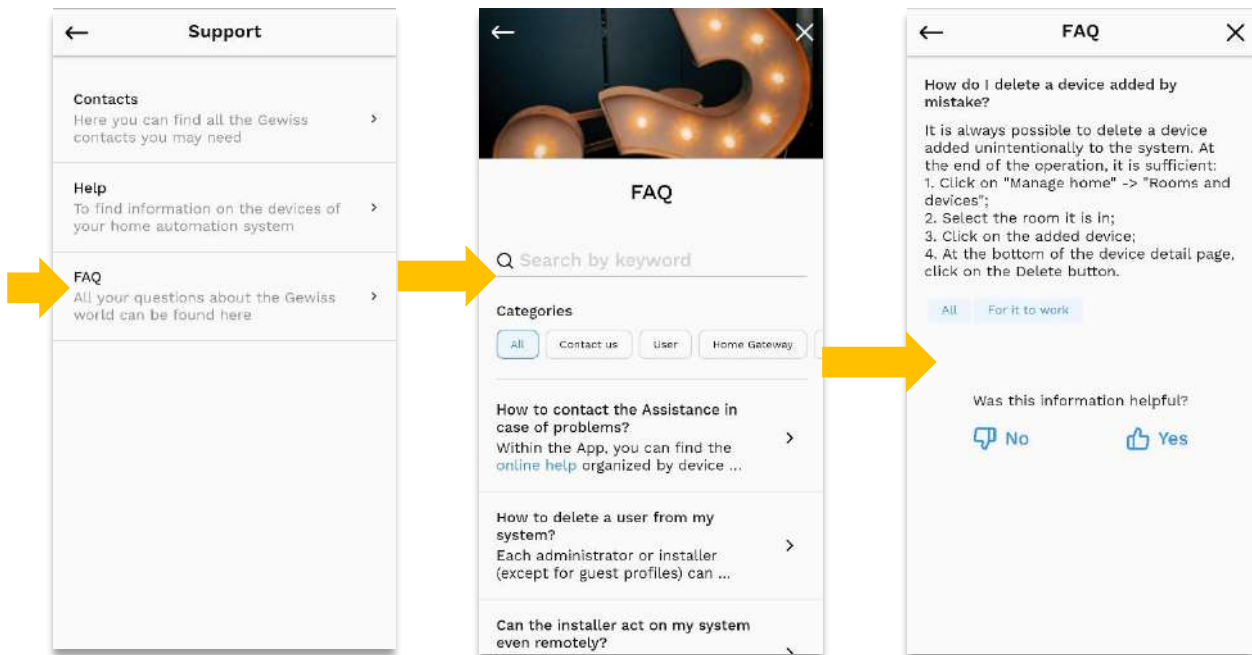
Support

Contacts
Here you can find all the Gewiss contacts you may need

Help
To find information on the devices of your home automation system

FAQ
All your questions about the Gewiss world can be found here

FAQ

Search by keyword

Categories

All | Contact us | User | Home Gateway

How to contact the Assistance in case of problems?
Within the App, you can find the online help organized by device ...

How to delete a user from my system?
Each administrator or installer (except for guest profiles) can ...

Can the installer act on my system even remotely?

FAQ

How do I delete a device added by mistake?

It is always possible to delete a device added unintentionally to the system. At the end of the operation, it is sufficient:
1. Click on "Manage home" -> "Rooms and devices";
2. Select the room it is in;
3. Click on the added device;
4. At the bottom of the device detail page, click on the Delete button.

All | For it to work

Was this information helpful?

No Yes